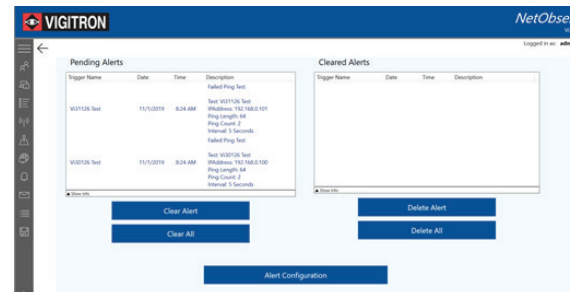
VIGITRON

NetObse

Logged in as: adm

Pending Alerts

| Trigger Name | Date | Time | Description |
|---|---|---|---|
| | | | Failed Ping Test |
| Vi31126 Test | 11/1/2019 | 8:24 AM | Test: Vi31126 Test IPAddress: 192.168.0.101 Ping Length: 64 Ping Count: 2 Interval: 5 Seconds |
| | | | Failed Ping Test |
| Vi30126 Test | 11/1/2019 | 8:24 AM | Test: Vi30126 Test IPAddress: 192.168.0.100 Ping Length: 64 Ping Count: 2 Interval: 5 Seconds |

Show Info

Cleared Alerts

| Trigger Name | Date | Time | Description |
|---|---|---|---|

Show Info

Clear Alert

Clear All

Delete Alert

Delete All

Alert Configuration